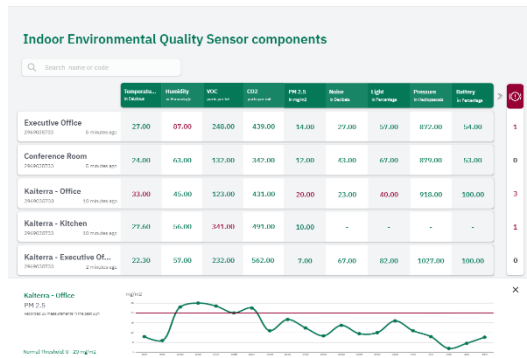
Indoor Environmental Quality Sensor components

Search name or code

| | Temperatu... in Celsius | Humidity in Percentage | VOC parts per bil | CO2 parts per mil | PM 2.5 in mg/m3 | Noise in Decibels | Light in Percentage | Pressure in Hectopascals | Battery in Percentage | |
|---|---|---|---|---|---|---|---|---|---|---|
| Executive Office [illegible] 8 minutes ago | 27.00 | 87.00 | 248.00 | 439.00 | 14.00 | 29.00 | 57.00 | 872.00 | 54.00 | 1 |
| Conference Room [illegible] 0 minutes ago | 24.00 | 63.00 | 132.00 | 347.00 | 12.00 | 43.00 | 67.00 | 879.00 | 53.00 | 0 |
| Kaiterra - Office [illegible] 10 minutes ago | 33.00 | 45.00 | 123.00 | 431.00 | 20.00 | 23.00 | 40.00 | 918.00 | 100.00 | 3 |
| Kaiterra - Kitchen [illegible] 10 minutes ago | 27.60 | 56.00 | 341.00 | 491.00 | 10.00 | - | - | - | - | 1 |
| Kaiterra - Executive Of... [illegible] 2 minutes ago | 22.30 | 57.00 | 232.00 | 562.00 | 7.00 | 67.00 | 82.00 | 1027.00 | 100.00 | 0 |

Kaiterra - Office
PM 2.5
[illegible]

mg/m3

Normal Threshold: 0 - 10 mg/m3